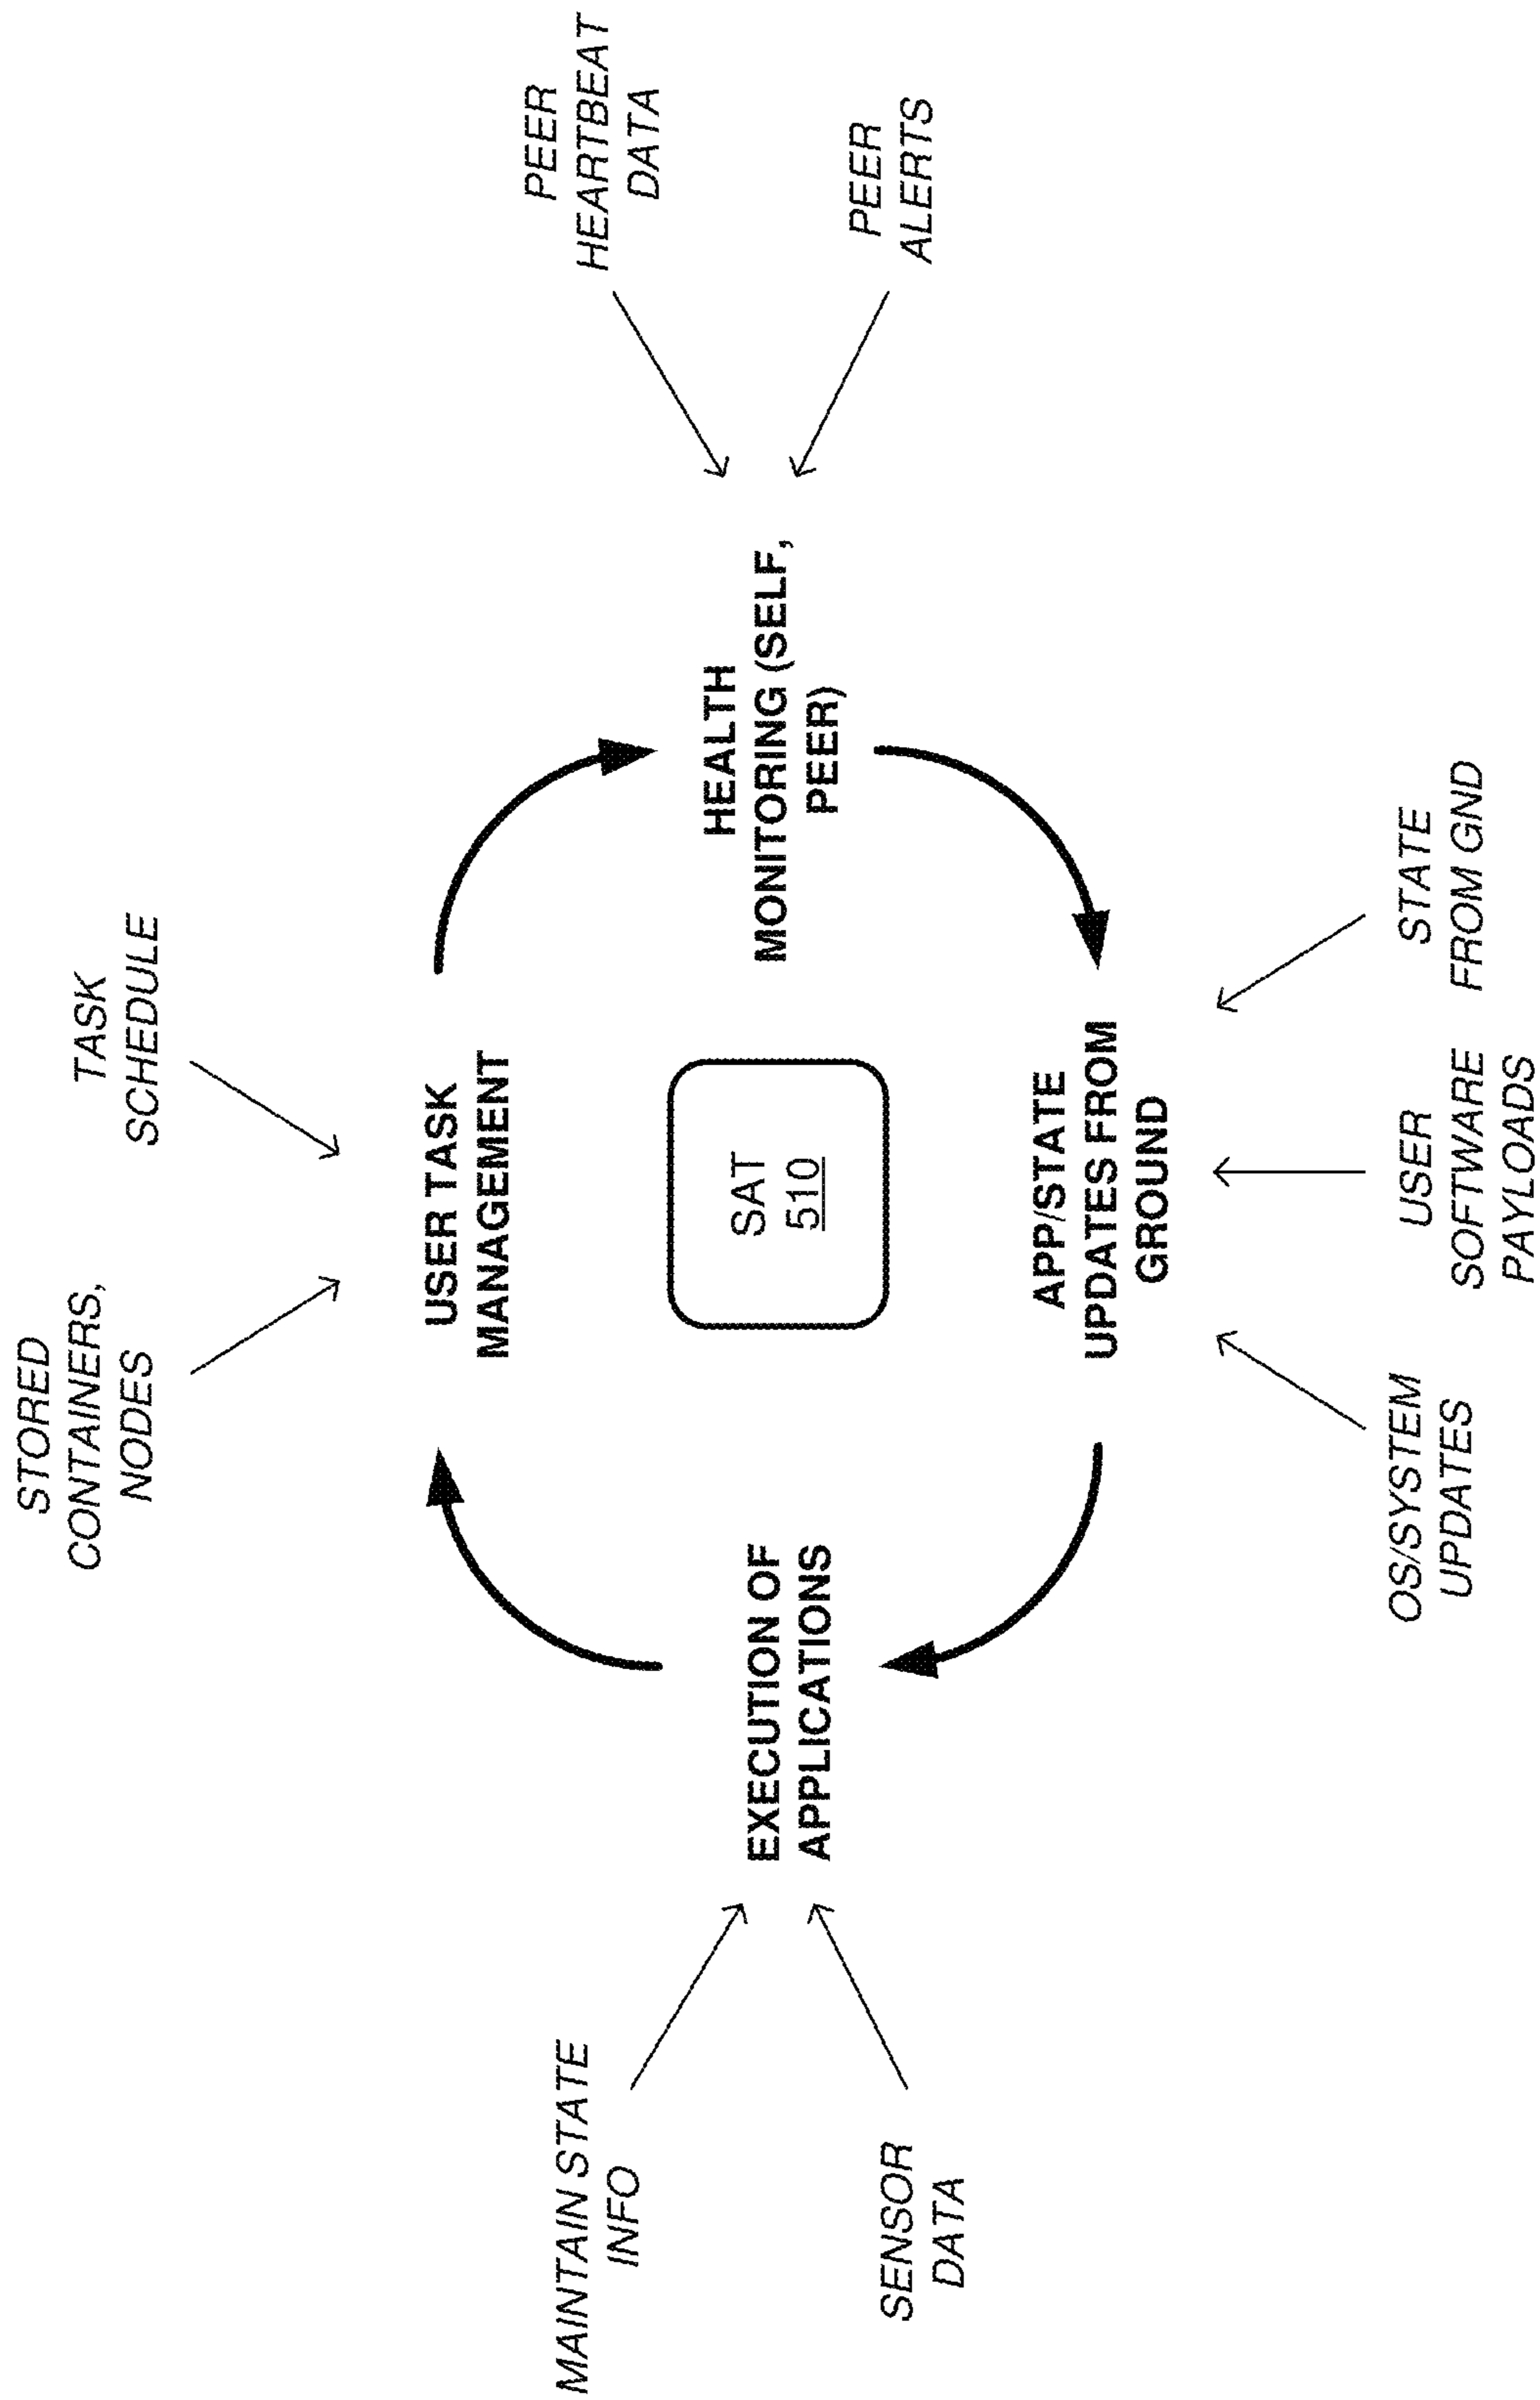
STORED CONTAINERS, NODES

TASK SCHEDULE

USER TASK MANAGEMENT

PEER HEARTBEAT DATA

PEER ALERTS

HEALTH MONITORING (SELF, PEER)

SAT
510

MAINTAIN STATE INFO

SENSOR DATA

EXECUTION OF APPLICATIONS

APP/STATE UPDATES FROM GROUND

STATE FROM GND

USER SOFTWARE PAYLOADS

OS/SYSTEM UPDATES